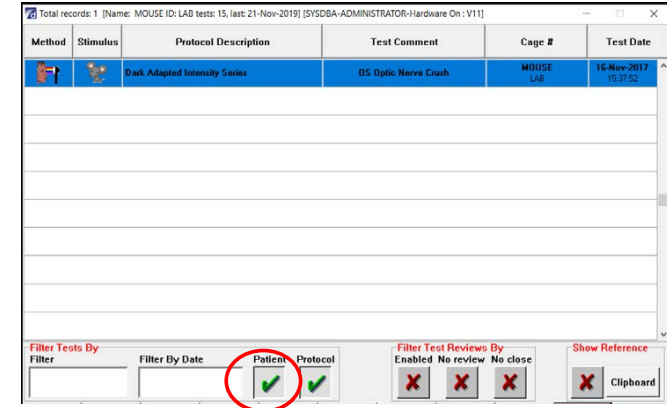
Total records: 1 [Name: MOUSE ID: LAB tests: 15, last: 21-Nov-2019] [SYSDBA-ADMINISTRATOR-Hardware On : V11]

| Method | Stimulus | Protocol Description | Test Comment | Cage # | Test Date |
|---|---|---|---|---|---|
| | | Dark Adapted Intensity Series | OS Optic Nerve Crush | MOUSE LAB | 16-Nov-2017 15:37:52 |

Filter Tests By
Filter
Filter By Date
Patient
Protocol

Filter Test Reviews By
Enabled
No review
No close

Show Reference
Clipboard